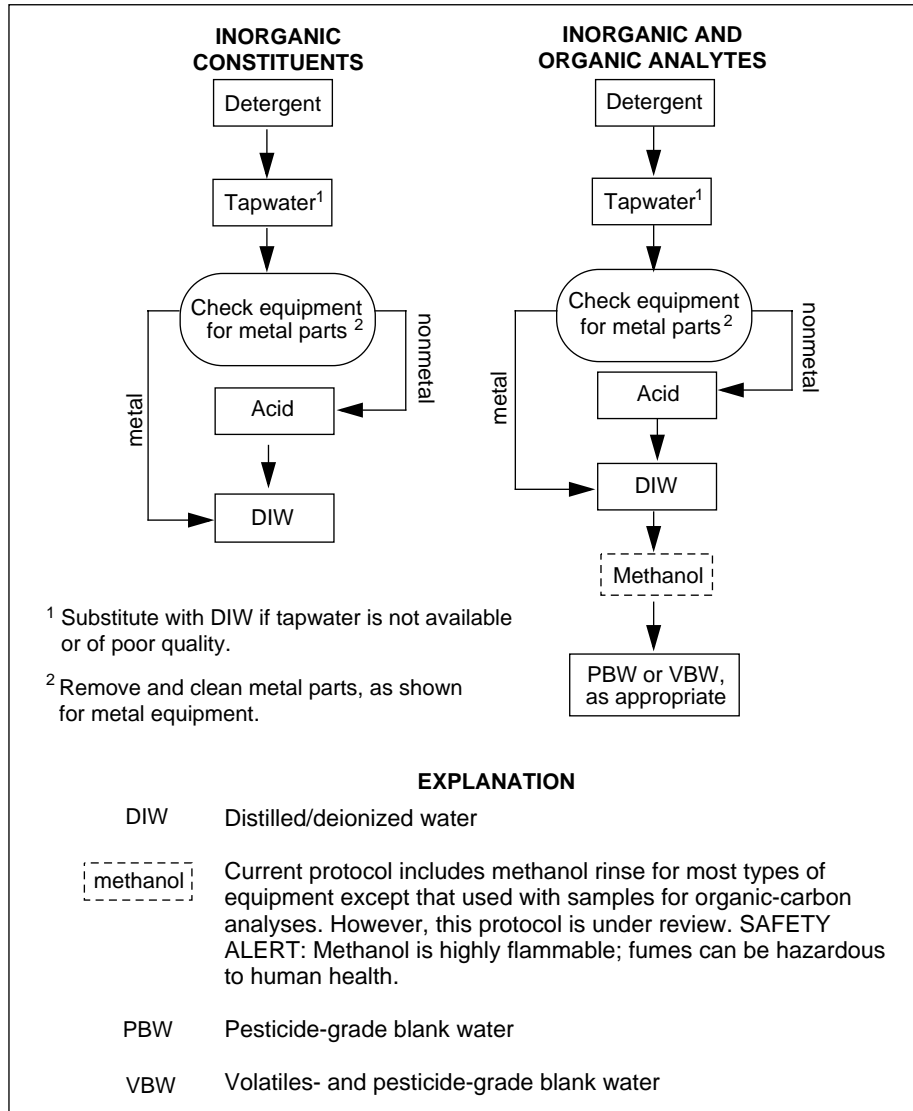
INORGANIC CONSTITUENTS

Detergent

Tapwater$^1$

Check equipment for metal parts $^2$

nonmetal

metal

Acid

DIW

INORGANIC AND ORGANIC ANALYTES

Detergent

Tapwater$^1$

Check equipment for metal parts$^2$

nonmetal

metal

Acid

DIW

Methanol

PBW or VBW, as appropriate

$^1$ Substitute with DIW if tapwater is not available or of poor quality.

$^2$ Remove and clean metal parts, as shown for metal equipment.

EXPLANATION

DIW Distilled/deionized water

methanol Current protocol includes methanol rinse for most types of equipment except that used with samples for organic-carbon analyses. However, this protocol is under review. SAFETY ALERT: Methanol is highly flammable; fumes can be hazardous to human health.

PBW Pesticide-grade blank water

VBW Volatiles- and pesticide-grade blank water